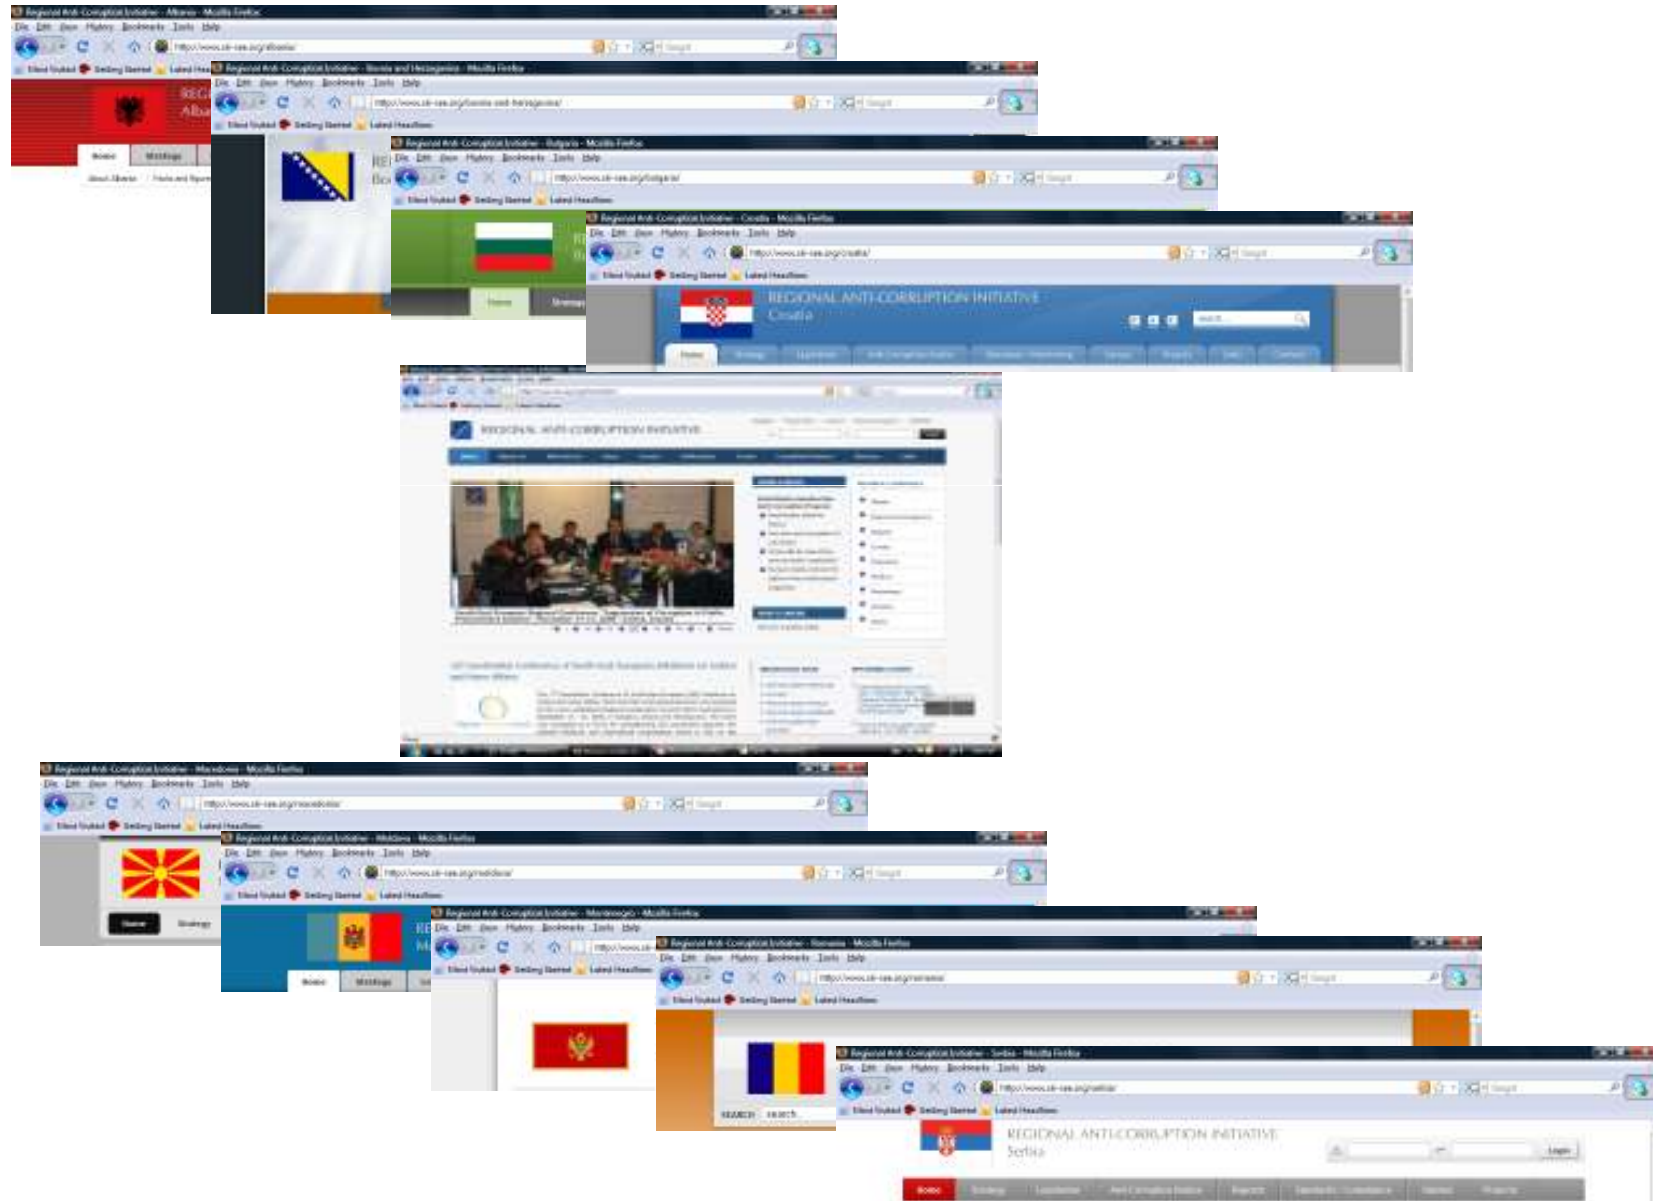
Regional Anti-Corruption Initiative - Albania - Mozilla Firefox
File Edit View History Bookmarks Tools Help
http://www.rai-see.org/albania/
Most Visited Getting Started Latest Headlines
REG
Alba
Home Strategy
About Albania Facts and figures

Regional Anti-Corruption Initiative - Bosnia and Herzegovina - Mozilla Firefox
File Edit View History Bookmarks Tools Help
http://www.rai-see.org/bosnia-and-herzegovina/
Most Visited Getting Started Latest Headlines
RE
Bo

Regional Anti-Corruption Initiative - Bulgaria - Mozilla Firefox
File Edit View History Bookmarks Tools Help
http://www.rai-see.org/bulgaria/
Most Visited Getting Started Latest Headlines
R
B
Home Strategy

Regional Anti-Corruption Initiative - Croatia - Mozilla Firefox
File Edit View History Bookmarks Tools Help
http://www.rai-see.org/croatia/
Most Visited Getting Started Latest Headlines
REGIONAL ANTI-CORRUPTION INITIATIVE
Croatia
Home

REGIONAL ANTI-CORRUPTION INITIATIVE
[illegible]

Regional Anti-Corruption Initiative - Macedonia - Mozilla Firefox
File Edit View History Bookmarks Tools Help
http://www.rai-see.org/macedonia/
Most Visited Getting Started Latest Headlines
Home Strategy

Regional Anti-Corruption Initiative - Moldova - Mozilla Firefox
File Edit View History Bookmarks Tools Help
http://www.rai-see.org/moldova/
Most Visited Getting Started Latest Headlines
RE
Mo
Home Strategy

Regional Anti-Corruption Initiative - Montenegro - Mozilla Firefox
File Edit View History Bookmarks Tools Help
http://www.rai
Most Visited Getting Started Latest Headlines

Regional Anti-Corruption Initiative - Romania - Mozilla Firefox
File Edit View History Bookmarks Tools Help
http://www.rai-see.org/romania/
Most Visited Getting Started Latest Headlines
SEARCH search

Regional Anti-Corruption Initiative - Serbia - Mozilla Firefox
File Edit View History Bookmarks Tools Help
http://www.rai-see.org/serbia/
Most Visited Getting Started Latest Headlines
REGIONAL ANTI-CORRUPTION INITIATIVE
Serbia
Login
Home Strategy Legislation Anti-Corruption Bodies Reports Standards Compliance News Projects